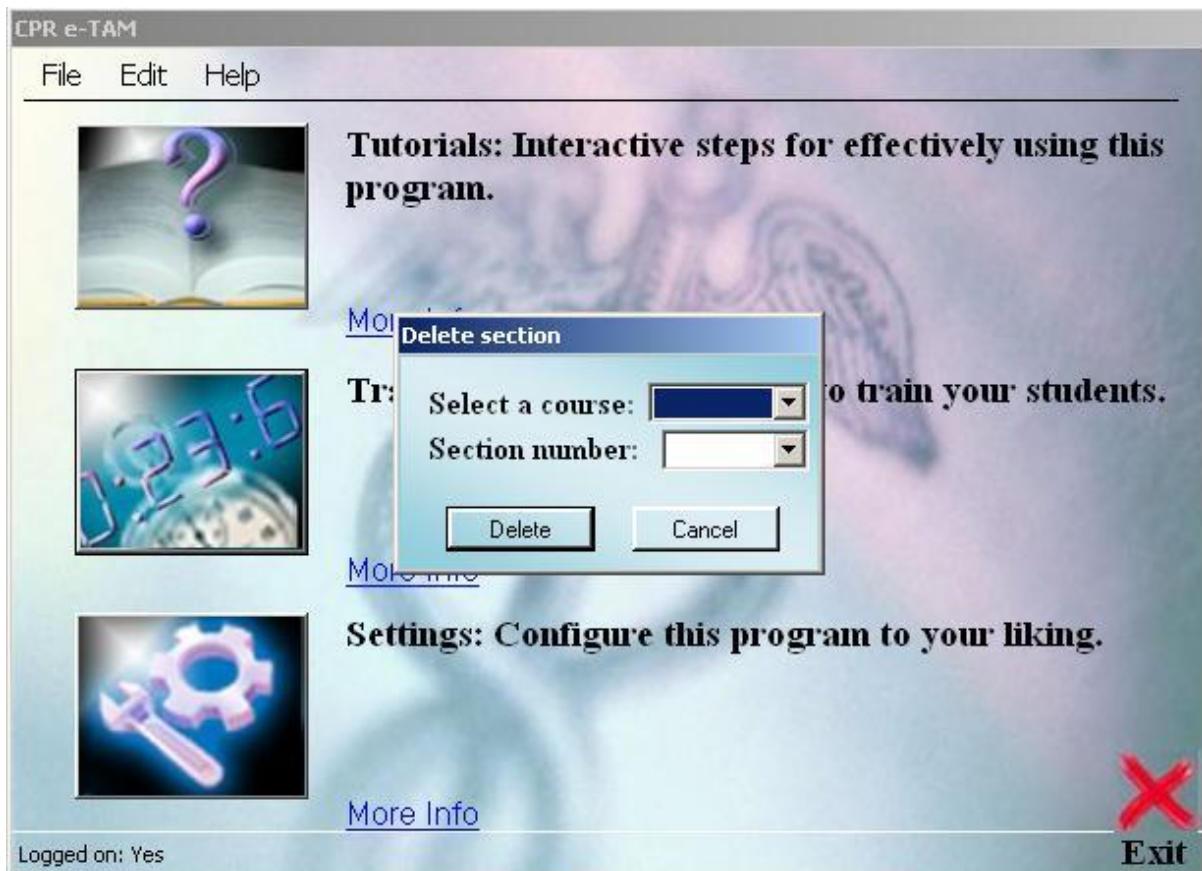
CPR e-TAM

File Edit Help

Tutorials: Interactive steps for effectively using this program.

Mor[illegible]

Delete section

Select a course:

Section number:

Delete Cancel

Tr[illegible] o train your students.

Mor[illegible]

0:23:6

Settings: Configure this program to your liking.

More Info

Logged on: Yes

Exit